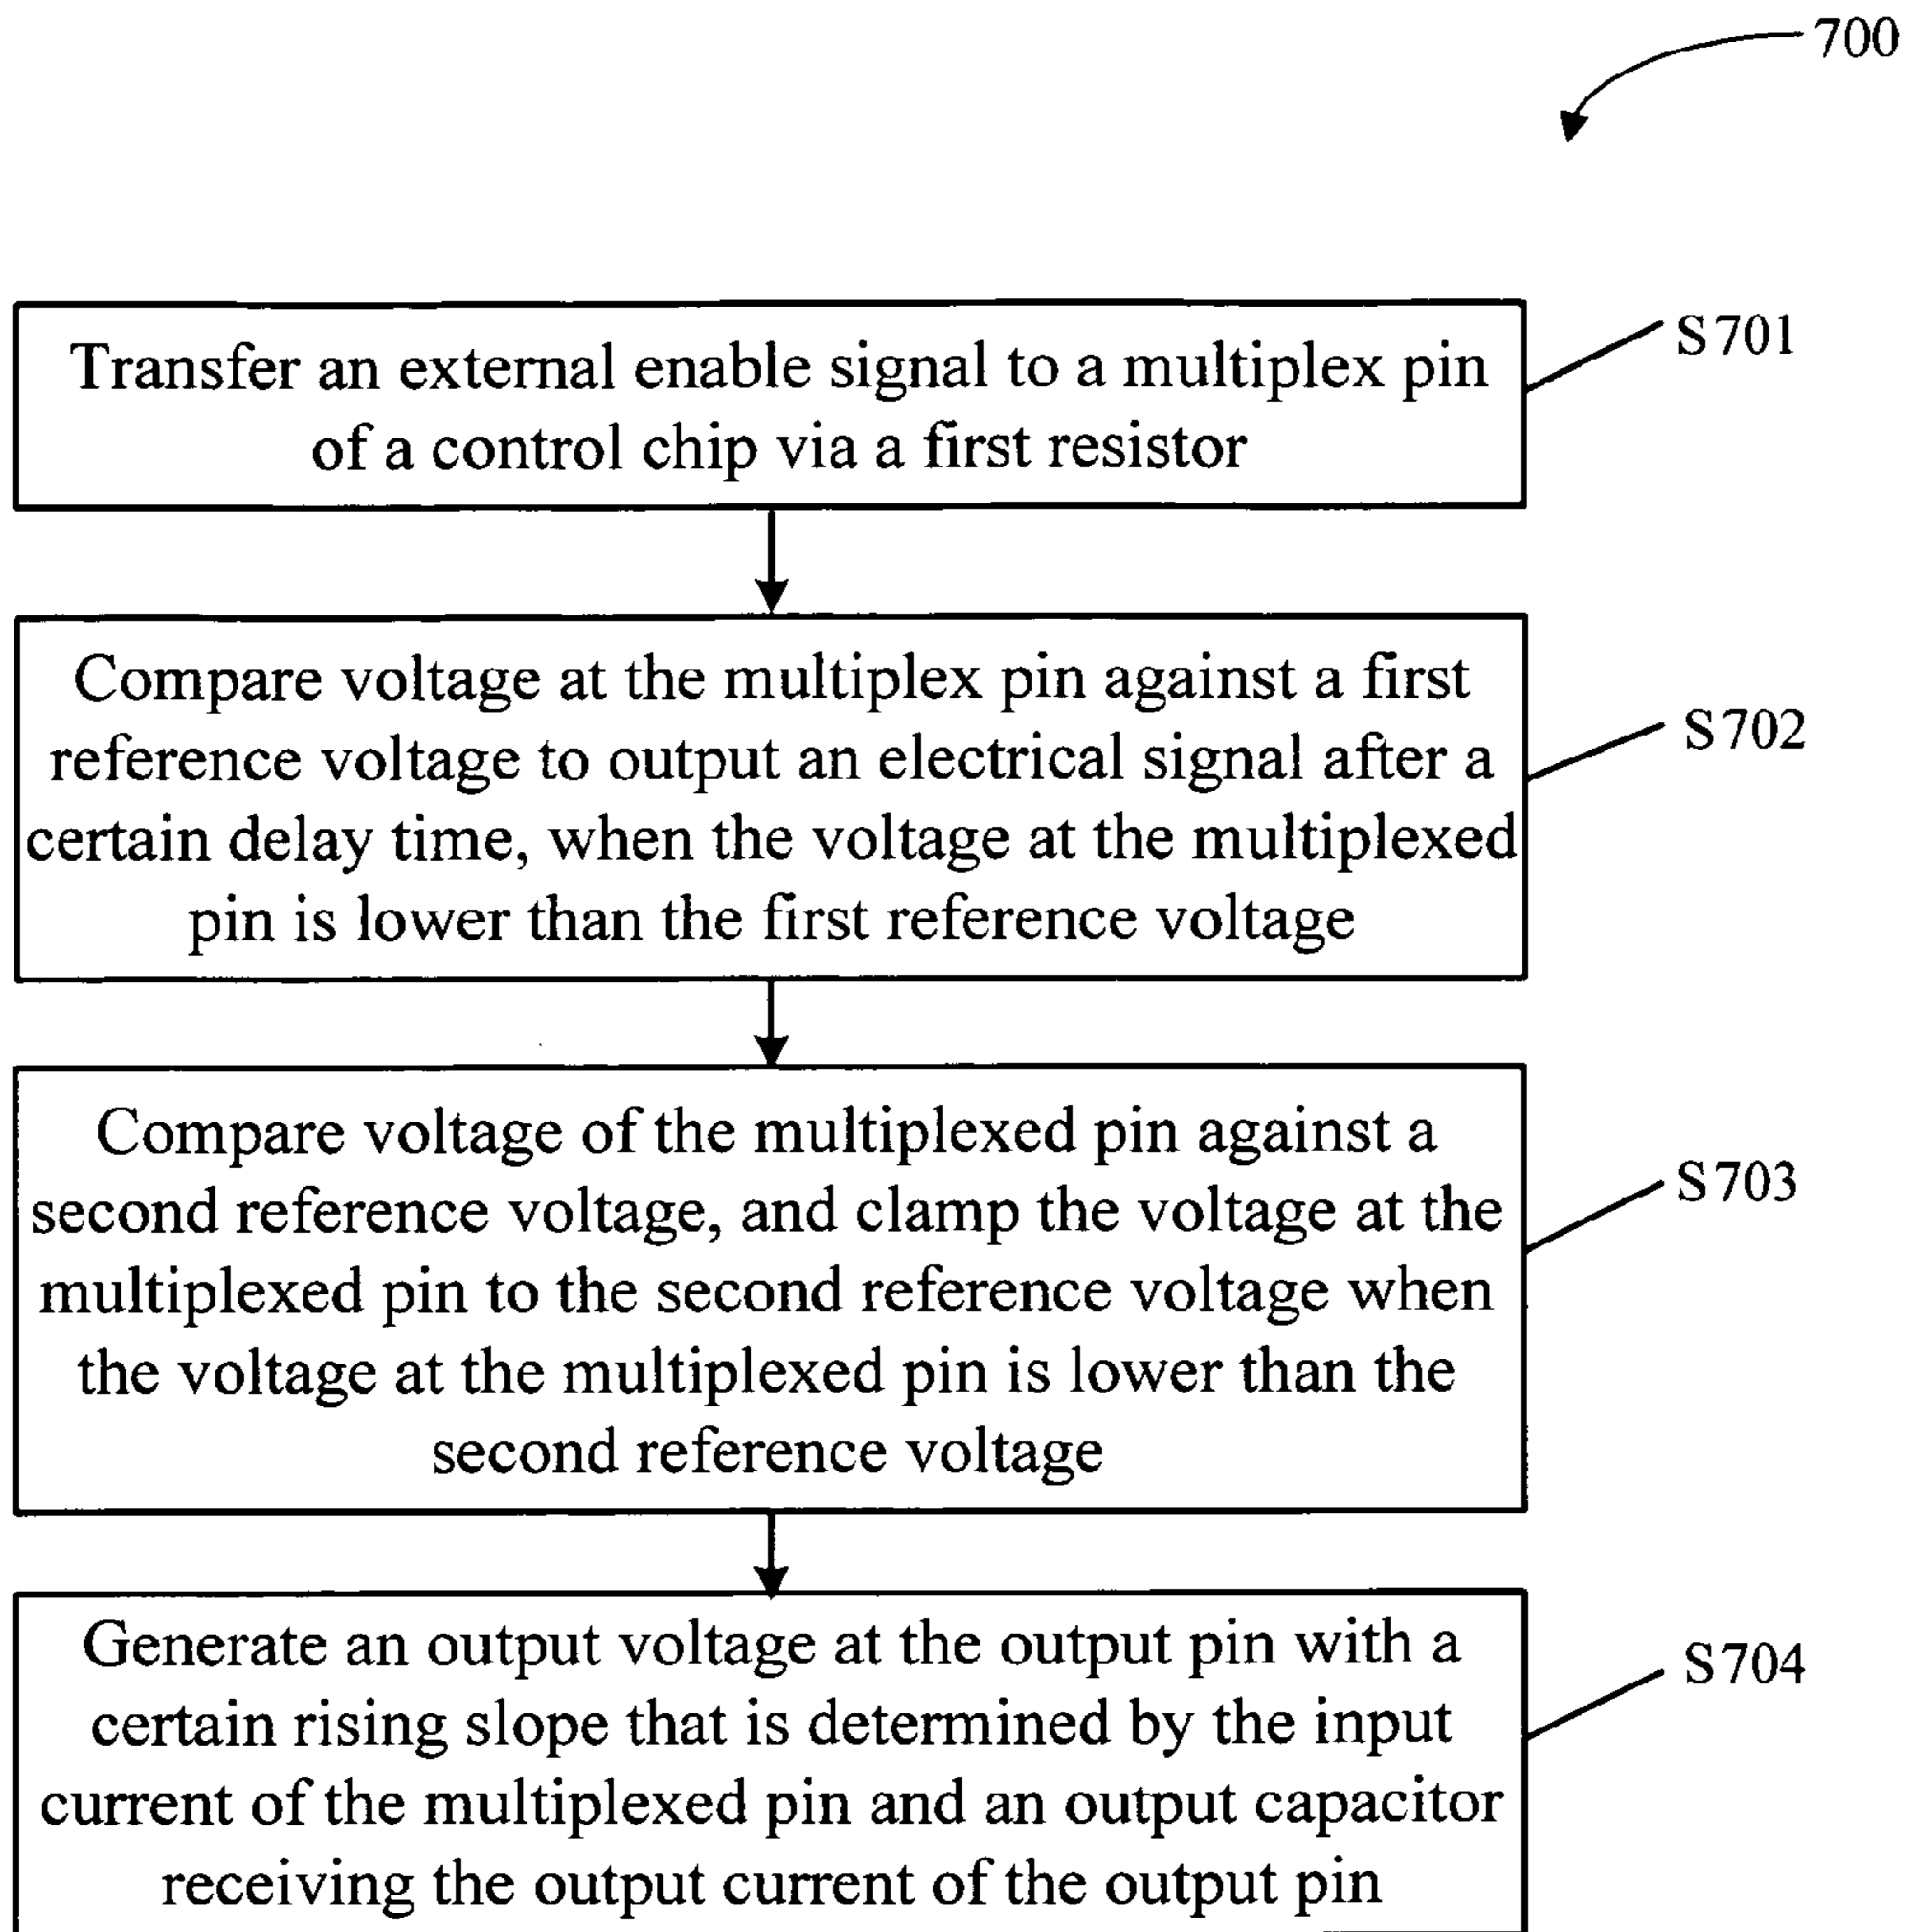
700

Transfer an external enable signal to a multiplex pin of a control chip via a first resistor

S701

Compare voltage at the multiplex pin against a first reference voltage to output an electrical signal after a certain delay time, when the voltage at the multiplexed pin is lower than the first reference voltage

S702

Compare voltage of the multiplexed pin against a second reference voltage, and clamp the voltage at the multiplexed pin to the second reference voltage when the voltage at the multiplexed pin is lower than the second reference voltage

S703

Generate an output voltage at the output pin with a certain rising slope that is determined by the input current of the multiplexed pin and an output capacitor receiving the output current of the output pin

S704